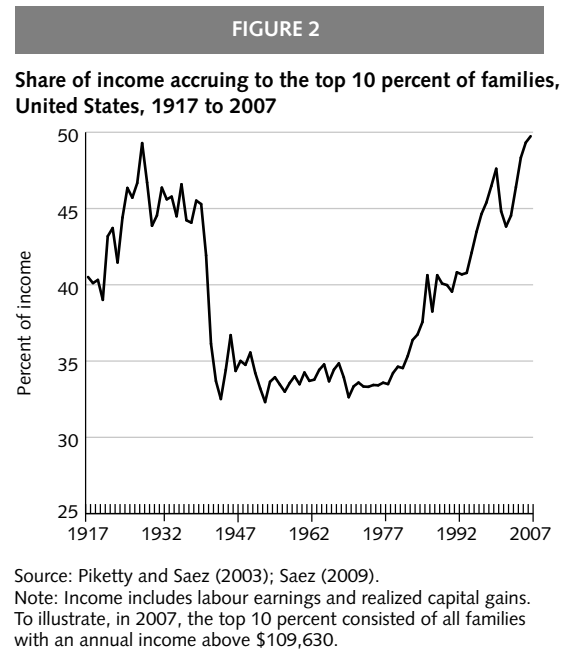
FIGURE 2

Share of income accruing to the top 10 percent of families, United States, 1917 to 2007

50
45
40
35
30
25

Percent of income

1917 1932 1947 1962 1977 1992 2007

Source: Piketty and Saez (2003); Saez (2009).
Note: Income includes labour earnings and realized capital gains. To illustrate, in 2007, the top 10 percent consisted of all families with an annual income above \$109,630.